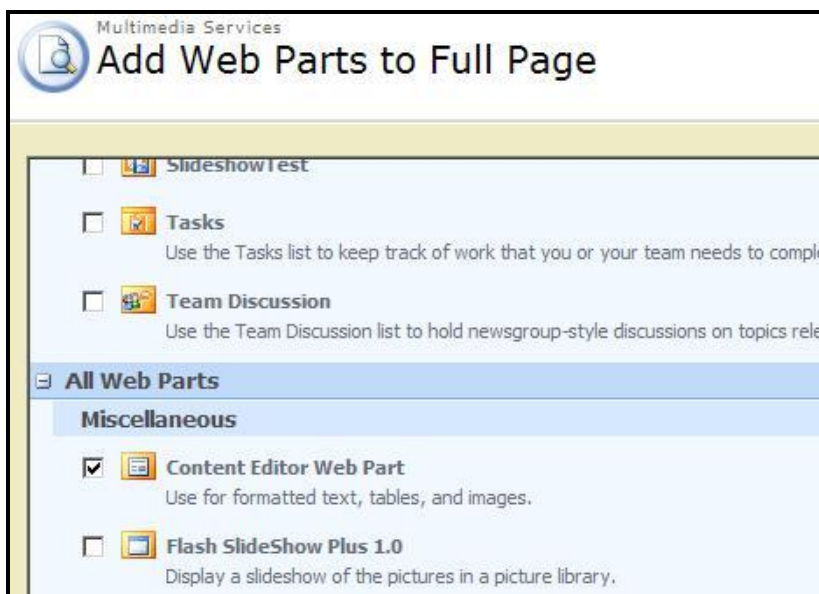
Multimedia Services
Add Web Parts to Full Page

SlideshowTest

Tasks
Use the Tasks list to keep track of work that you or your team needs to compl

Team Discussion
Use the Team Discussion list to hold newsgroup-style discussions on topics rel

All Web Parts

Miscellaneous

Content Editor Web Part
Use for formatted text, tables, and images.

Flash SlideShow Plus 1.0
Display a slideshow of the pictures in a picture library.